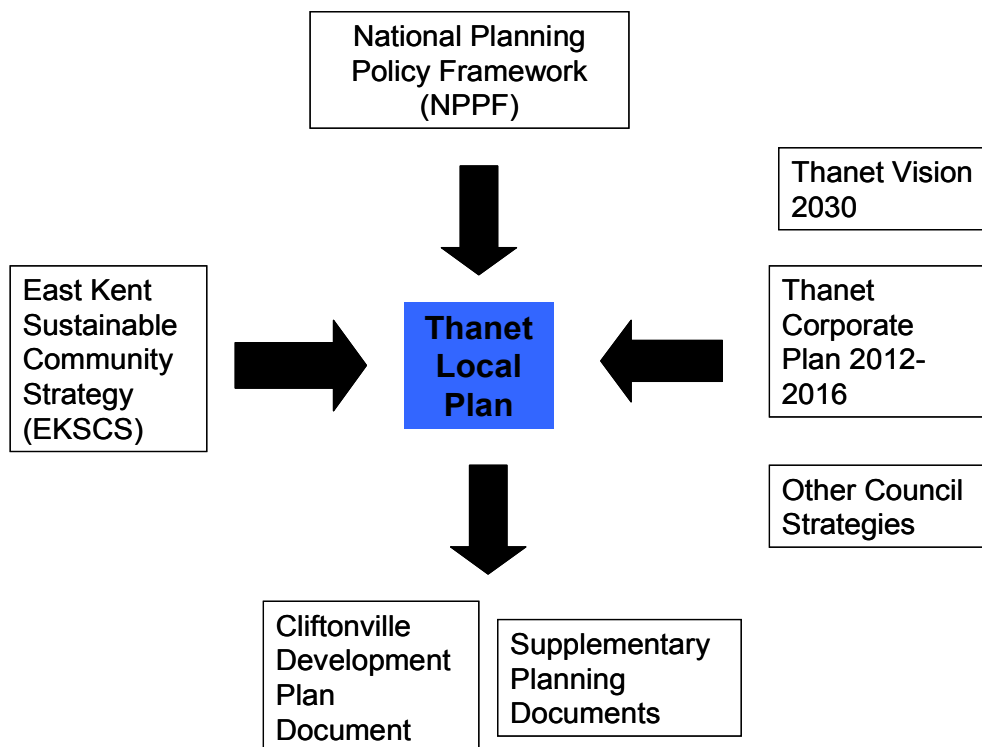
National Planning Policy Framework (NPPF)

Thanet Vision 2030

East Kent Sustainable Community Strategy (EKSCS)

Thanet Local Plan

Thanet Corporate Plan 2012-2016

Other Council Strategies

Cliftonville Development Plan Document

Supplementary Planning Documents